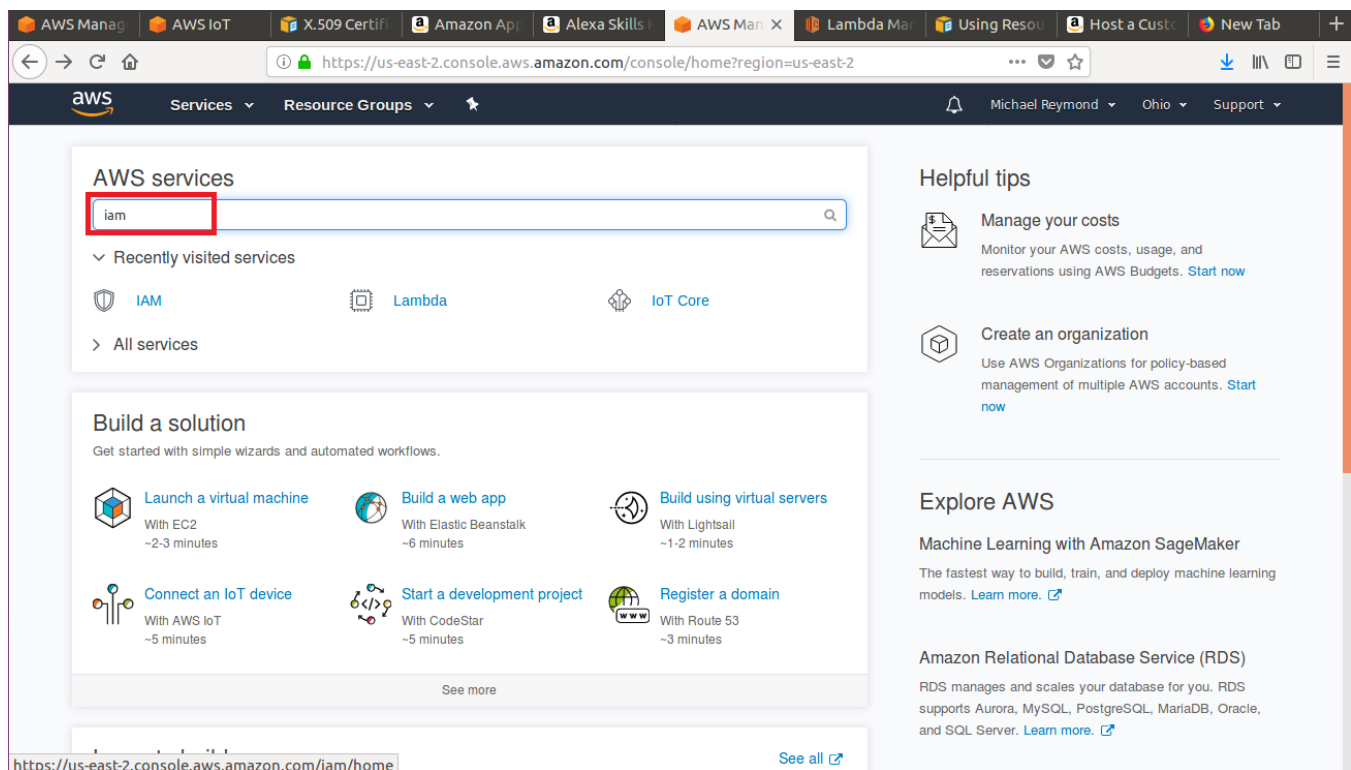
AWS Manag | AWS IoT | X.509 Certifi | Amazon App | Alexa Skills | AWS Man × | Lambda Mar | Using Resou | Host a Custo | New Tab | +

https://us-east-2.console.aws.amazon.com/console/home?region=us-east-2

aws Services Resource Groups

Michael Reymond Ohio Support

AWS services

iam

Recently visited services

IAM Lambda IoT Core

All services

Build a solution

Get started with simple wizards and automated workflows.

Launch a virtual machine
With EC2
~2-3 minutes

Build a web app
With Elastic Beanstalk
~6 minutes

Build using virtual servers
With Lightsail
~1-2 minutes

Connect an IoT device
With AWS IoT
~5 minutes

Start a development project
With CodeStar
~5 minutes

Register a domain
With Route 53
~3 minutes

See more

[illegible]

See all

Helpful tips

Manage your costs
Monitor your AWS costs, usage, and reservations using AWS Budgets. Start now

Create an organization
Use AWS Organizations for policy-based management of multiple AWS accounts. Start now

Explore AWS

Machine Learning with Amazon SageMaker
The fastest way to build, train, and deploy machine learning models. Learn more.

Amazon Relational Database Service (RDS)
RDS manages and scales your database for you. RDS supports Aurora, MySQL, PostgreSQL, MariaDB, Oracle, and SQL Server. Learn more.

https://us-east-2.console.aws.amazon.com/iam/home